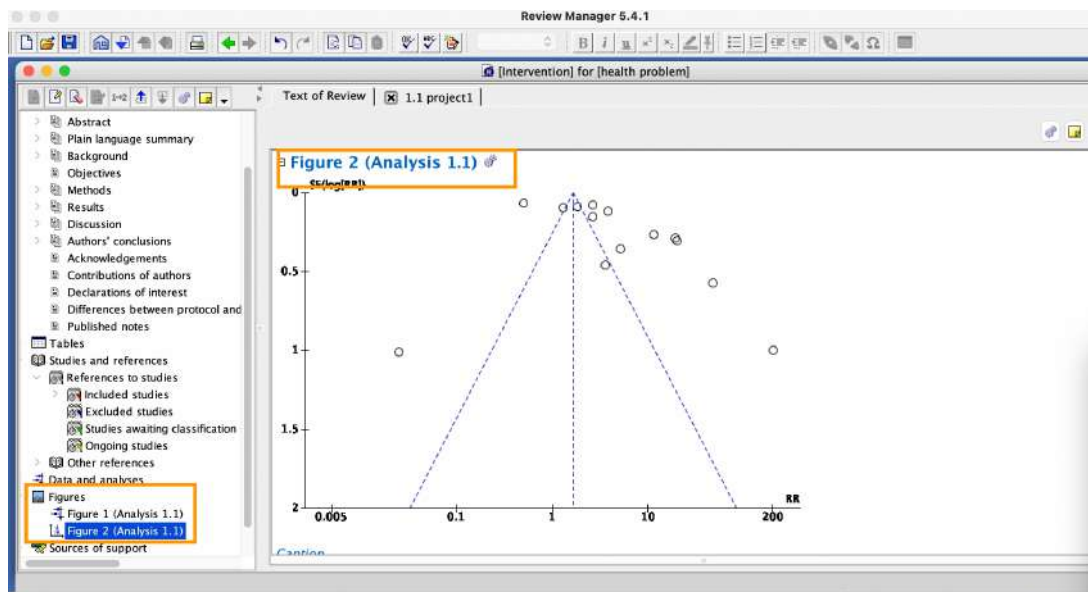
Review Manager 5.4.1

[Intervention] for [health problem]

Text of Review
1.1 project1

Abstract
Plain language summary
Background
Objectives
Methods
Results
Discussion
Authors' conclusions
Acknowledgements
Contributions of authors
Declarations of interest
Differences between protocol and
Published notes
Tables
Studies and references
References to studies
Included studies
Excluded studies
Studies awaiting classification
Ongoing studies
Other references
Data and analyses
Figures
Figure 1 (Analysis 1.1)
Figure 2 (Analysis 1.1)
Sources of support

Figure 2 (Analysis 1.1)

SE(log[RR])
0
0.5
1
1.5
2
0.005
0.1
1
10
200
RR

Caption